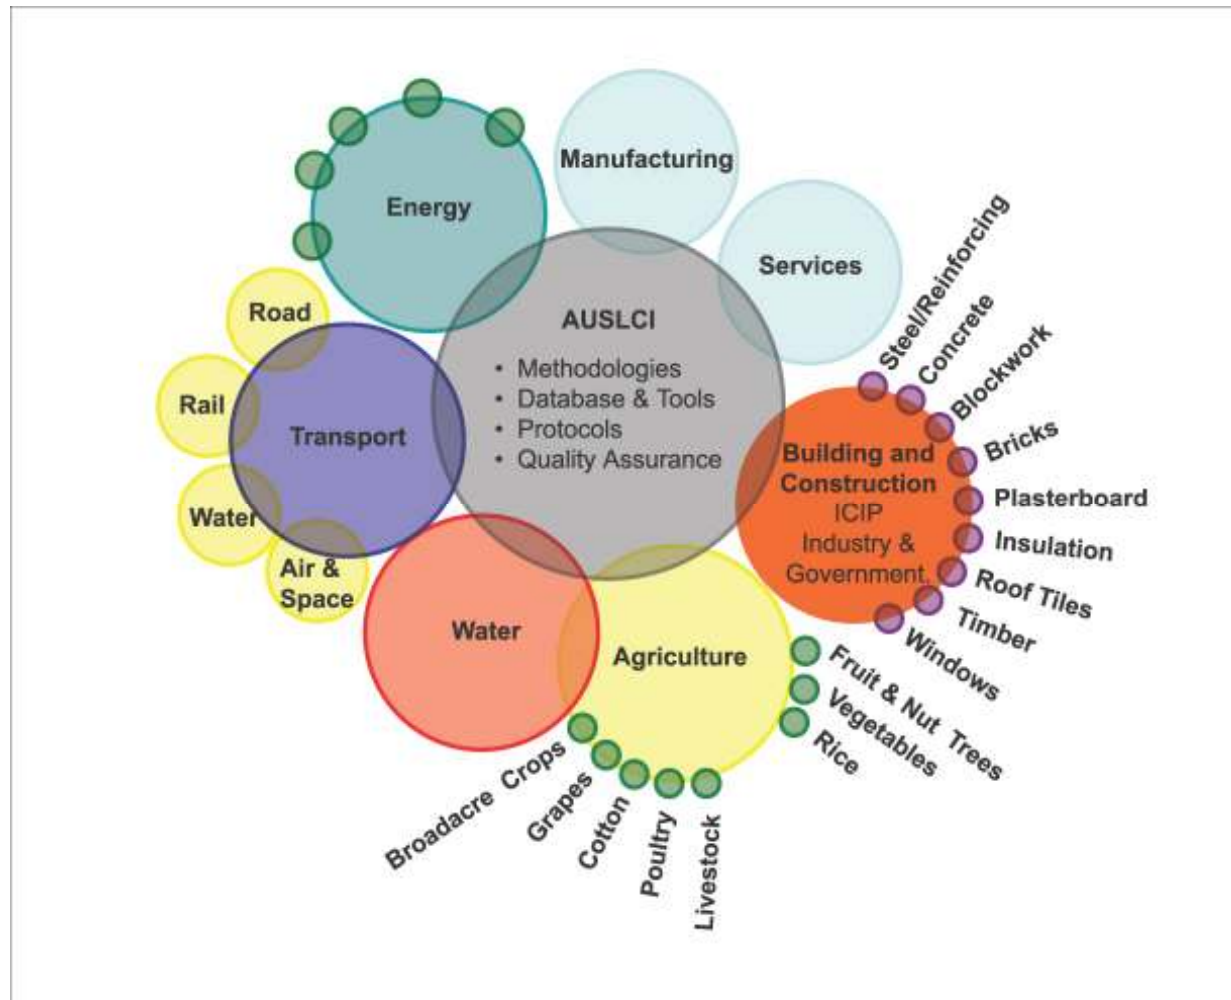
Energy

Manufacturing

Services

AUSLCI
• Methodologies
• Database & Tools
• Protocols
• Quality Assurance

Road

Rail

Transport

Water

Air & Space

Water

Agriculture

Building and Construction
ICIP
Industry & Government.

Steel/Reinforcing
Concrete
Blockwork
Bricks
Plasterboard
Insulation
Roof Tiles
Timber
Windows

Fruit & Nut Trees
Vegetables
Rice

Broadacre Crops
Grapes
Cotton
Poultry
Livestock